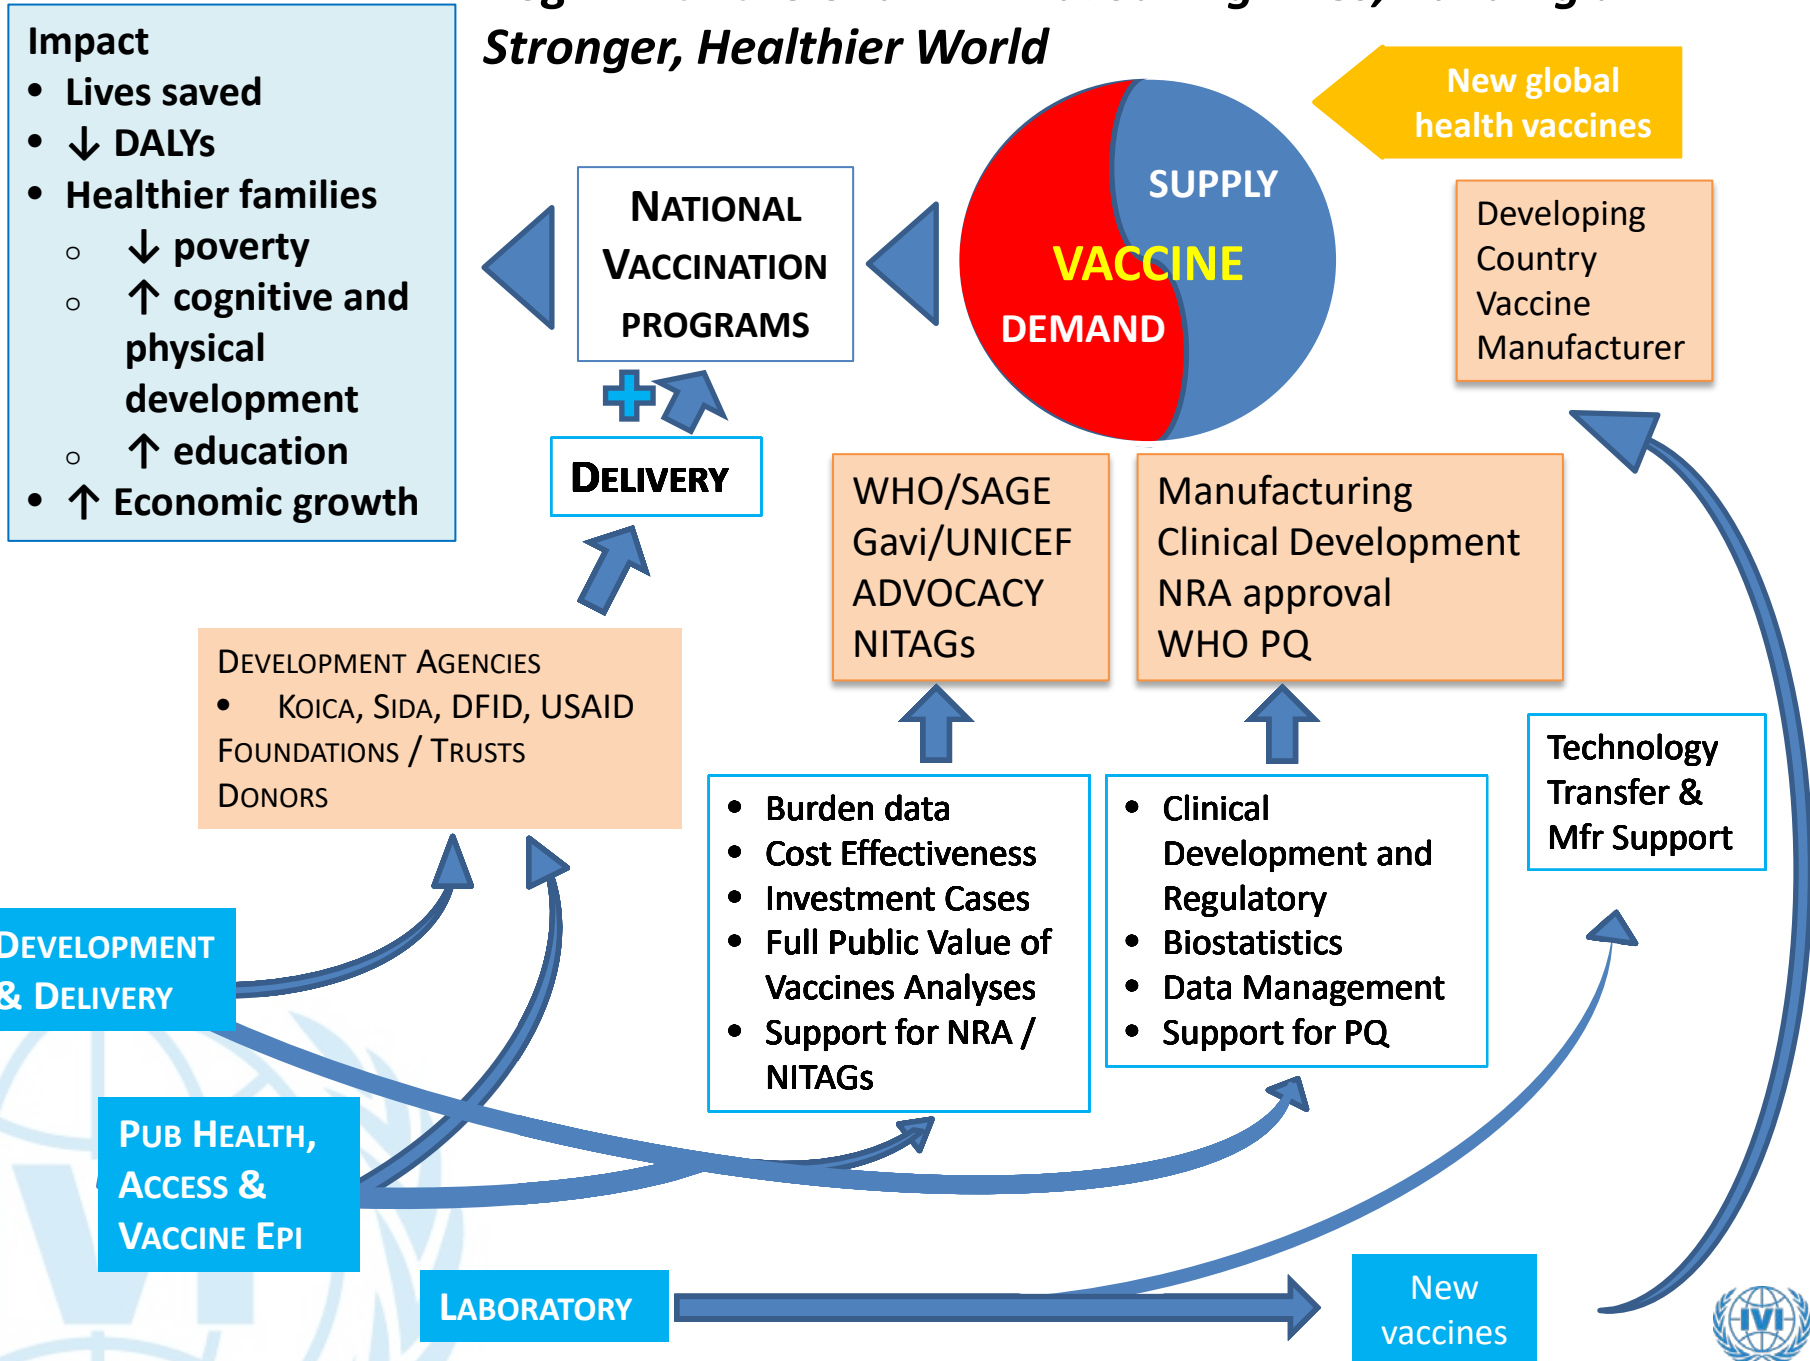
Impact
- Lives saved
- ↓ DALYs
- Healthier families
  - ↓ poverty
  - ↑ cognitive and physical development
  - ↑ education
- ↑ Economic growth

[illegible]
Stronger, Healthier World

New global health vaccines

NATIONAL VACCINATION PROGRAMS

SUPPLY
VACCINE
DEMAND

Developing Country Vaccine Manufacturer

DELIVERY

WHO/SAGE
Gavi/UNICEF
ADVOCACY
NITAGs

Manufacturing
Clinical Development
NRA approval
WHO PQ

DEVELOPMENT AGENCIES
- KOICA, SIDA, DFID, USAID
FOUNDATIONS / TRUSTS
DONORS

Technology Transfer & Mfr Support

- Burden data
- Cost Effectiveness
- Investment Cases
- Full Public Value of Vaccines Analyses
- Support for NRA / NITAGs

- Clinical Development and Regulatory
- Biostatistics
- Data Management
- Support for PQ

DEVELOPMENT & DELIVERY

PUB HEALTH, ACCESS & VACCINE EPI

LABORATORY

New vaccines

IVI